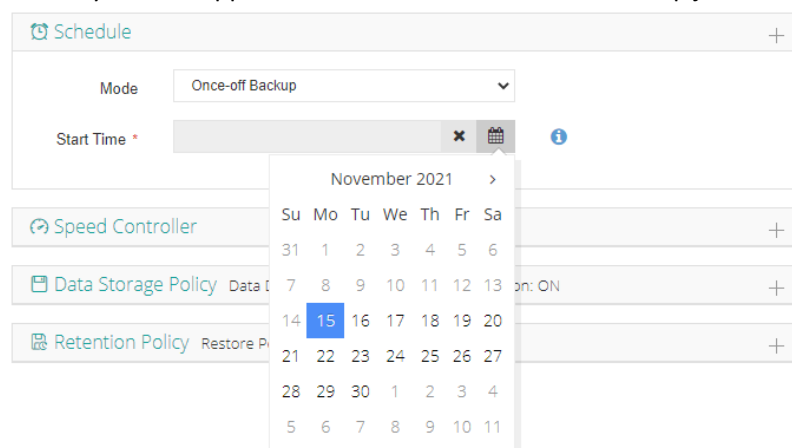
Schedule +

Mode Once-off Backup

Start Time *

November 2021 ›

| Su | Mo | Tu | We | Th | Fr | Sa |
|---|---|---|---|---|---|---|
| 31 | 1 | 2 | 3 | 4 | 5 | 6 |
| 7 | 8 | 9 | 10 | 11 | 12 | 13 |
| 14 | 15 | 16 | 17 | 18 | 19 | 20 |
| 21 | 22 | 23 | 24 | 25 | 26 | 27 |
| 28 | 29 | 30 | 1 | 2 | 3 | 4 |
| 5 | 6 | 7 | 8 | 9 | 10 | 11 |

Speed Controller +

Data Storage Policy Data D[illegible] on: ON +

Retention Policy Restore P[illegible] +